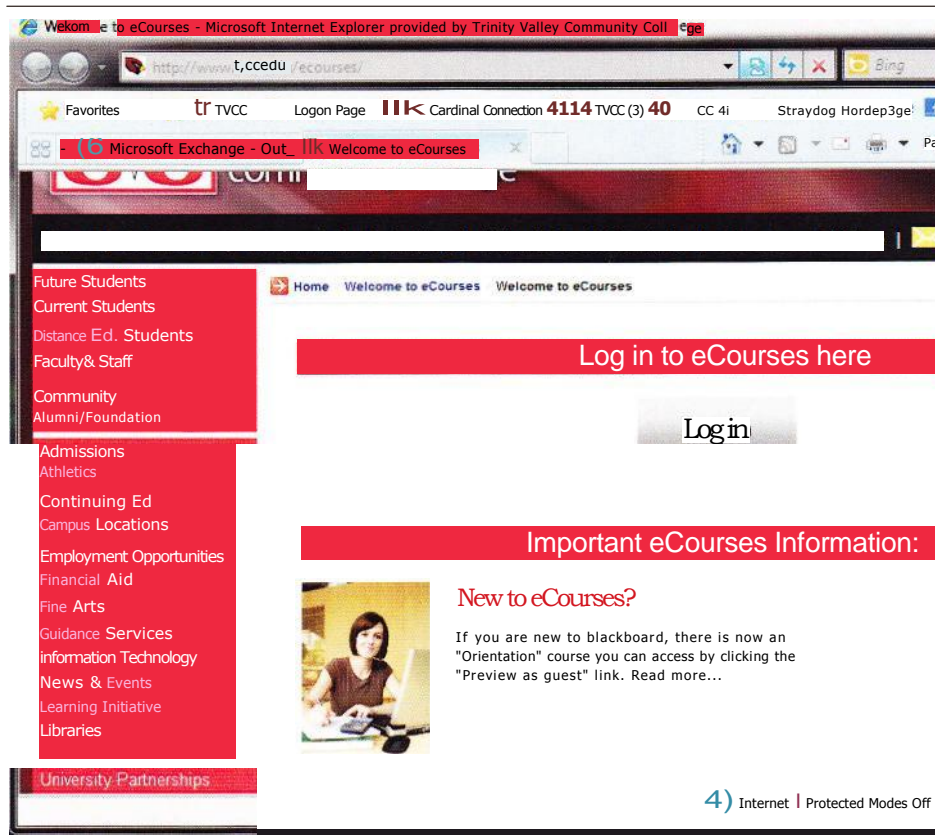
Wekom e to eCourses - Microsoft Internet Explorer provided by Trinity Valley Community Coll ege

http://www.t,ccedu/ecourses/

Bing

Favorites tr TVCC Logon Page IIK Cardinal Connection 4114 TVCC (3) 40 CC 4i Straydog Hordep3ge!

(6 Microsoft Exchange - Out_ Ilk Welcome to eCourses

Pa

Future Students
Current Students
Distance Ed. Students
Faculty& Staff
Community
Alumni/Foundation
Admissions
Athletics
Continuing Ed
Campus Locations
Employment Opportunities
Financial Aid
Fine Arts
Guidance Services
information Technology
News & Events
Learning Initiative
Libraries
University Partnerships

Home Welcome to eCourses Welcome to eCourses

Log in to eCourses here

Login

Important eCourses Information:

New to eCourses?

If you are new to blackboard, there is now an "Orientation" course you can access by clicking the "Preview as guest" link. Read more...

4) Internet | Protected Modes Off